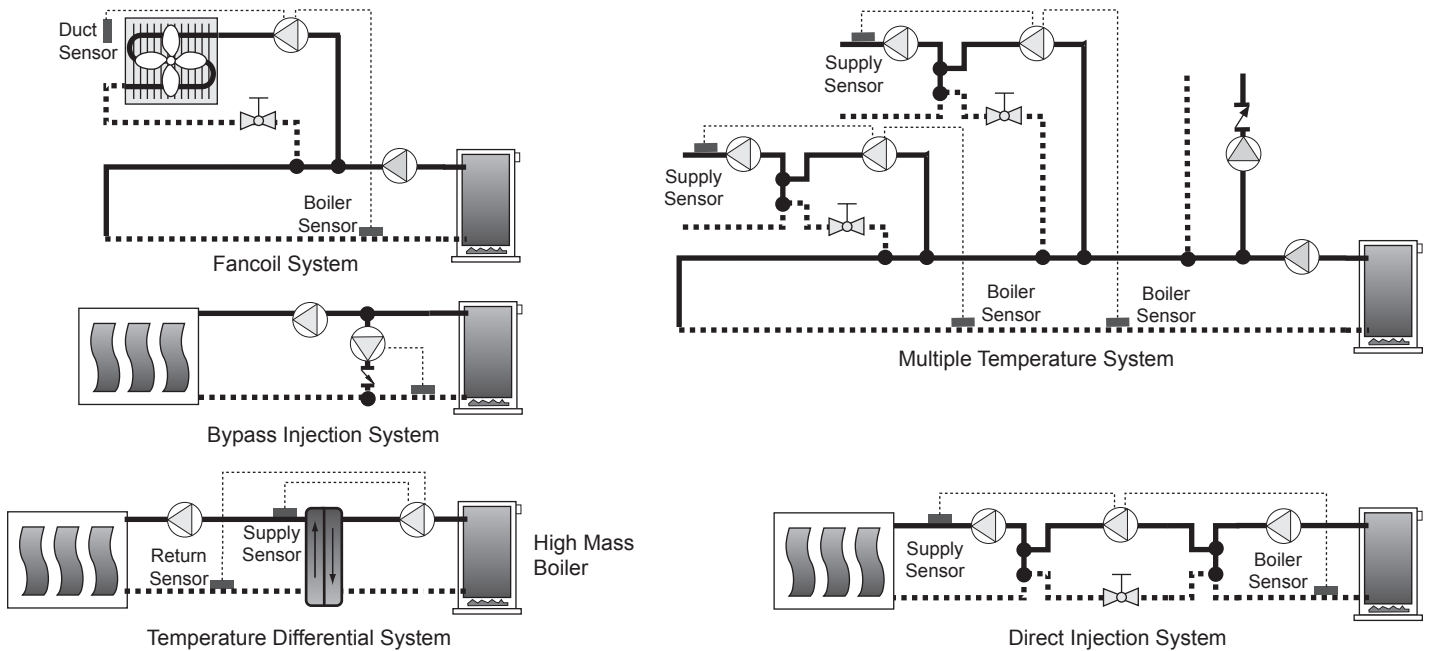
Duct Sensor

Boiler Sensor

Fancoil System

Bypass Injection System

Return Sensor

Supply Sensor

High Mass Boiler

Temperature Differential System

Supply Sensor

Supply Sensor

Boiler Sensor

Boiler Sensor

Multiple Temperature System

Supply Sensor

Boiler Sensor

Direct Injection System